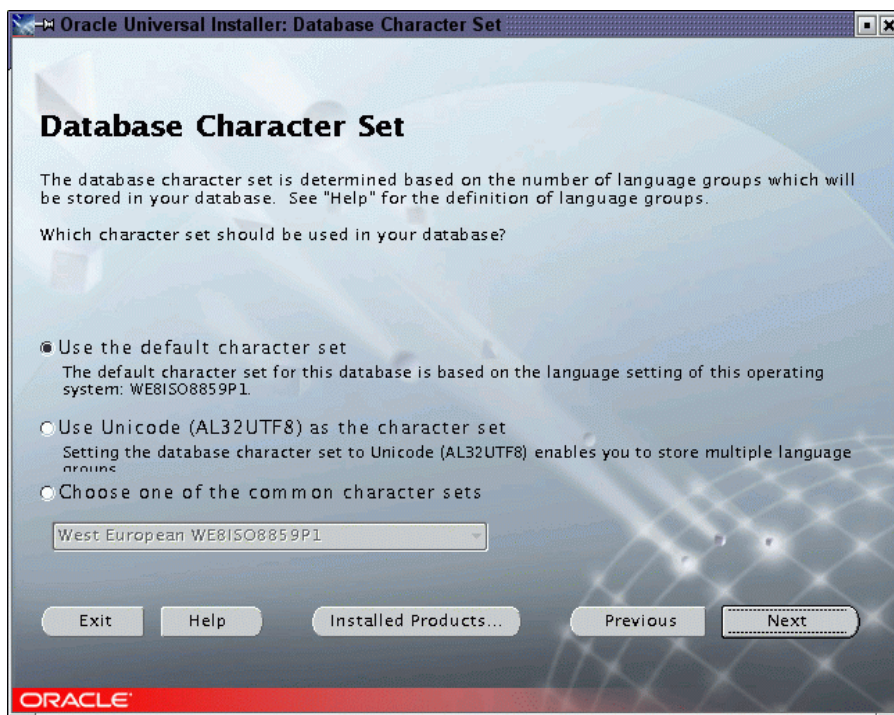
Oracle Universal Installer: Database Character Set

Database Character Set

The database character set is determined based on the number of language groups which will be stored in your database. See "Help" for the definition of language groups.

Which character set should be used in your database?

Use the default character set

The default character set for this database is based on the language setting of this operating system: WE8ISO8859P1.

Use Unicode (AL32UTF8) as the character set

Setting the database character set to Unicode (AL32UTF8) enables you to store multiple language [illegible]

Choose one of the common character sets

West European WE8ISO8859P1

Exit Help Installed Products... Previous Next

ORACLE